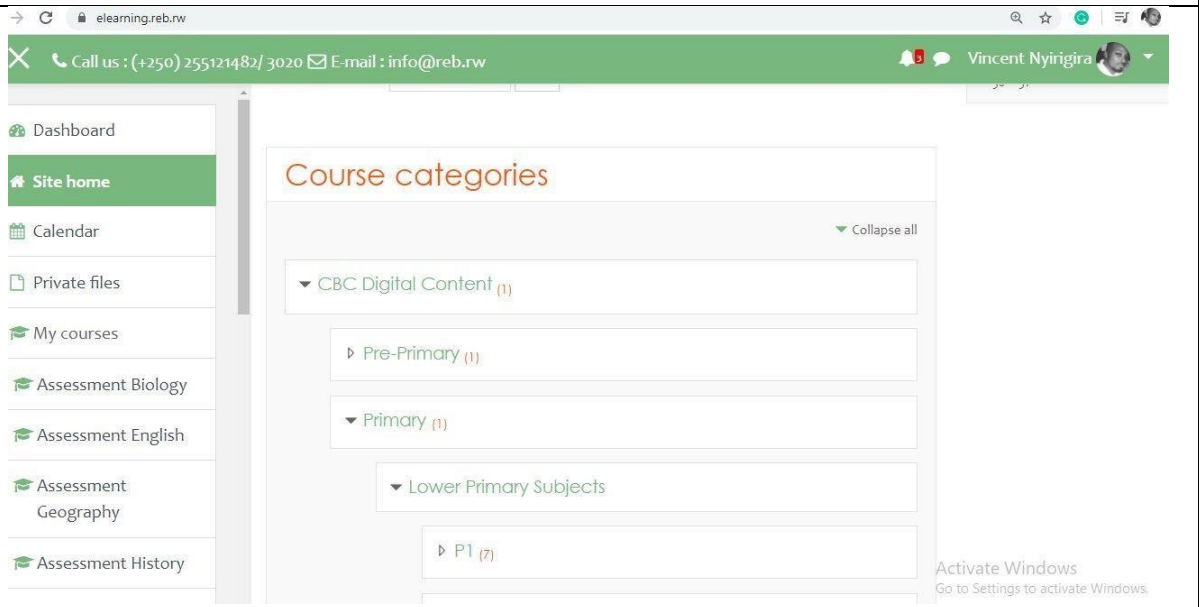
elearning.reb.rw

Call us : (+250) 255121482/ 3020 E-mail : info@reb.rw

3

Vincent Nyirigira

Dashboard

Site home

Calendar

Private files

My courses

Assessment Biology

Assessment English

Assessment Geography

Assessment History

Course categories

Collapse all

CBC Digital Content (1)

Pre-Primary (1)

Primary (1)

Lower Primary Subjects

P1 (7)

Activate Windows
Go to Settings to activate Windows.